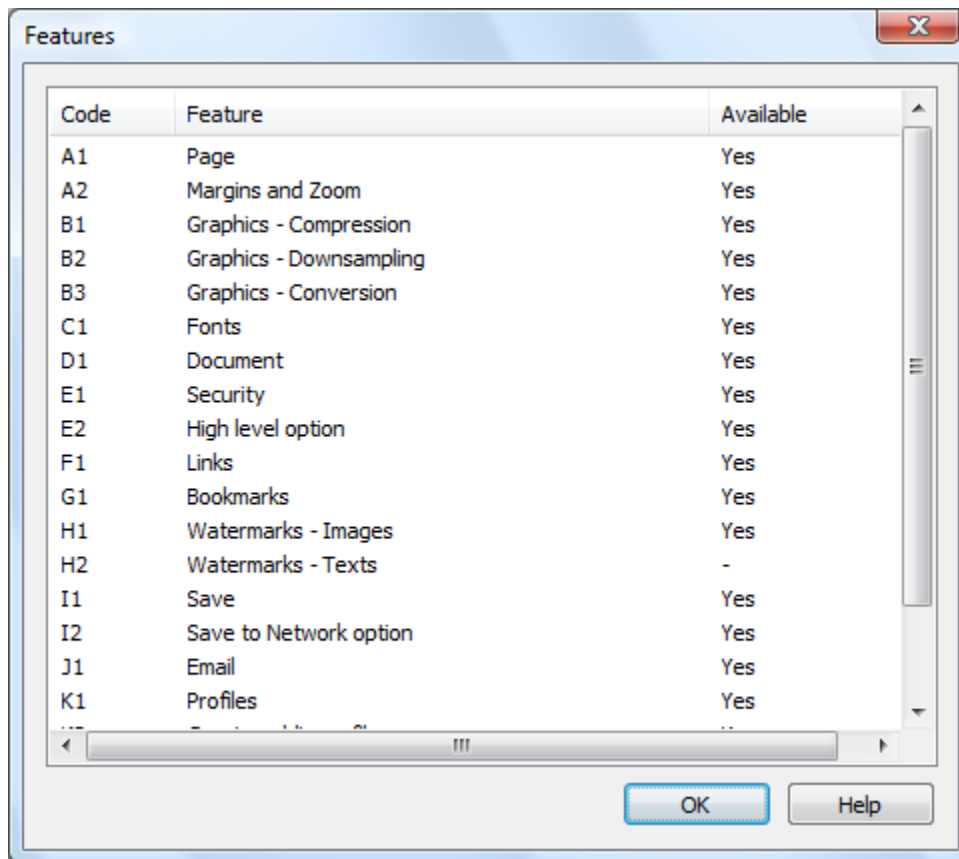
Features

| Code | Feature | Available |
|---|---|---|
| A1 | Page | Yes |
| A2 | Margins and Zoom | Yes |
| B1 | Graphics - Compression | Yes |
| B2 | Graphics - Downsampling | Yes |
| B3 | Graphics - Conversion | Yes |
| C1 | Fonts | Yes |
| D1 | Document | Yes |
| E1 | Security | Yes |
| E2 | High level option | Yes |
| F1 | Links | Yes |
| G1 | Bookmarks | Yes |
| H1 | Watermarks - Images | Yes |
| H2 | Watermarks - Texts | - |
| I1 | Save | Yes |
| I2 | Save to Network option | Yes |
| J1 | Email | Yes |
| K1 | Profiles | Yes |
| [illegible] | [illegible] | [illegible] |

OK

Help